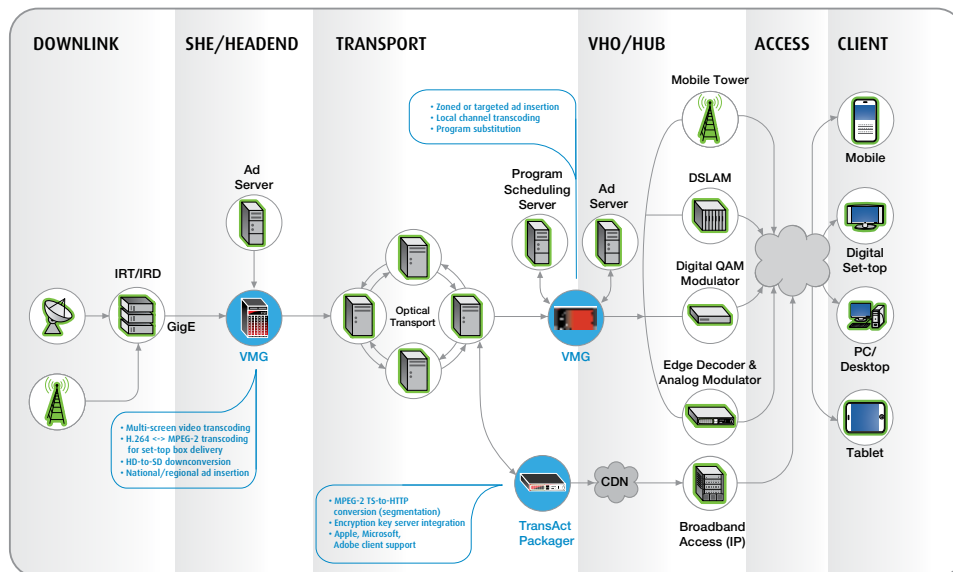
DOWNLINK

SHE/HEADEND

TRANSPORT

VHO/HUB

ACCESS

CLIENT

• Zoned or targeted ad insertion
• Local channel transcoding
• Program substitution

Mobile Tower

Mobile

Ad Server

Program Scheduling Server

Ad Server

DSLAM

Digital Set-top

IRT/IRD

GigE

VMG

Optical Transport

VMG

Digital QAM Modulator

PC/ Desktop

Edge Decoder & Analog Modulator

Tablet

• Multi-screen video transcoding
• H.264 <-> MPEG-2 transcoding for set-top box delivery
• HD-to-SD downconversion
• National/regional ad insertion

CDN

• MPEG-2 TS-to-HTTP conversion (segmentation)
• Encryption key server integration
• Apple, Microsoft, Adobe client support

TransAct Packager

Broadband Access (IP)